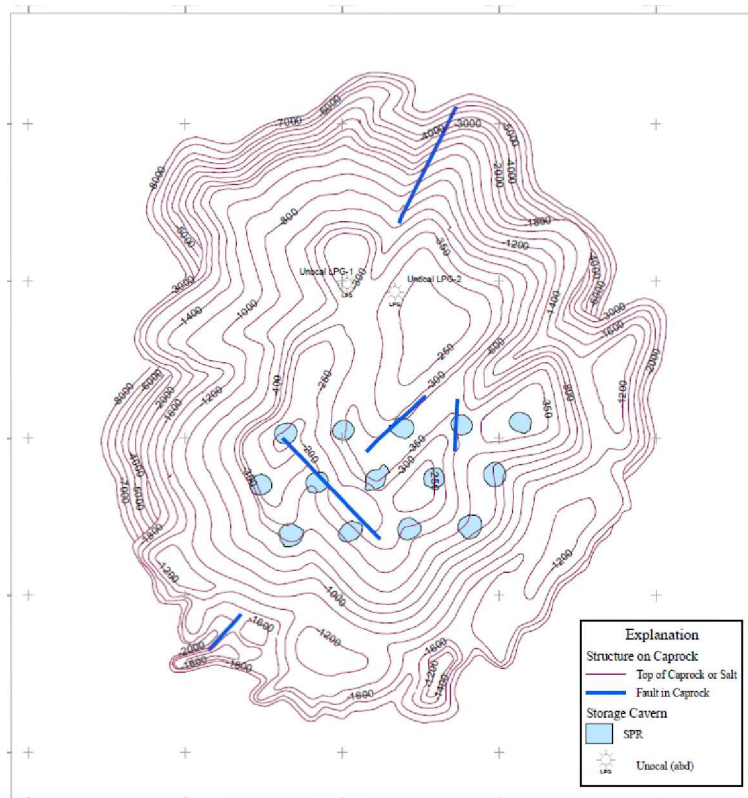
7000
8000
-4000
-3000
-5000
-4000
-2000
-6000
-5000
-800
-1800
-1200
-350
Unocal LPG-1
-300
Unocal LPG-2
LPG
LPG
-3000
-1400
-1000
-1400
-3000
-1600
-250
-2000
-800
-260
-400
-300
-8000
-6000
-2000
-1600
-1200
-350
-1200
-260
-350
-300
-250
-350
-4000
-5000
-7000
-1800
-1200
-1000
-1200
-1600
-2000
-1600
-1600
-1200
-1600
-1400
-1600
-1200

Explanation
Structure on Caprock
Top of Caprock or Salt
Fault in Caprock
Storage Cavern
SPR
LPG
Unocal (abd)